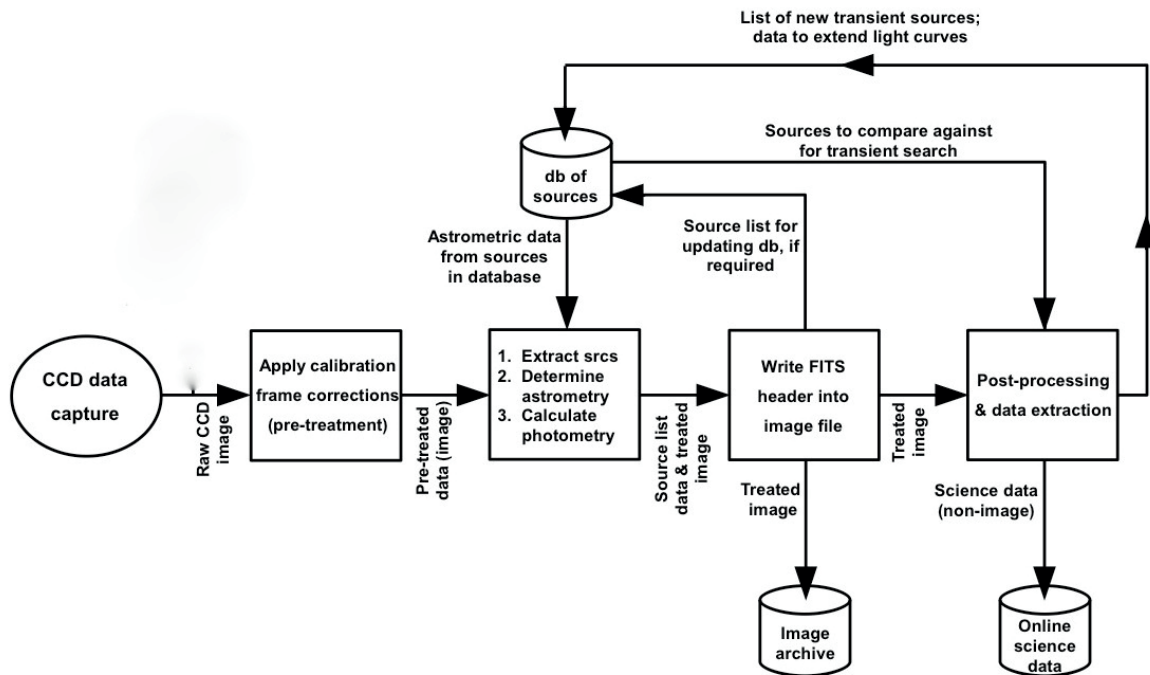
List of new transient sources; data to extend light curves

Sources to compare against for transient search

db of sources

Astrometric data from sources in database

Source list for updating db, if required

CCD data capture

Raw CCD image

Apply calibration frame corrections (pre-treatment)

Pre-treated data (image)

1. Extract srcs
2. Determine astrometry
3. Calculate photometry

Source list data & treated image

Write FITS header into image file

Treated image

Treated image

Post-processing & data extraction

Science data (non-image)

Image archive

Online science data